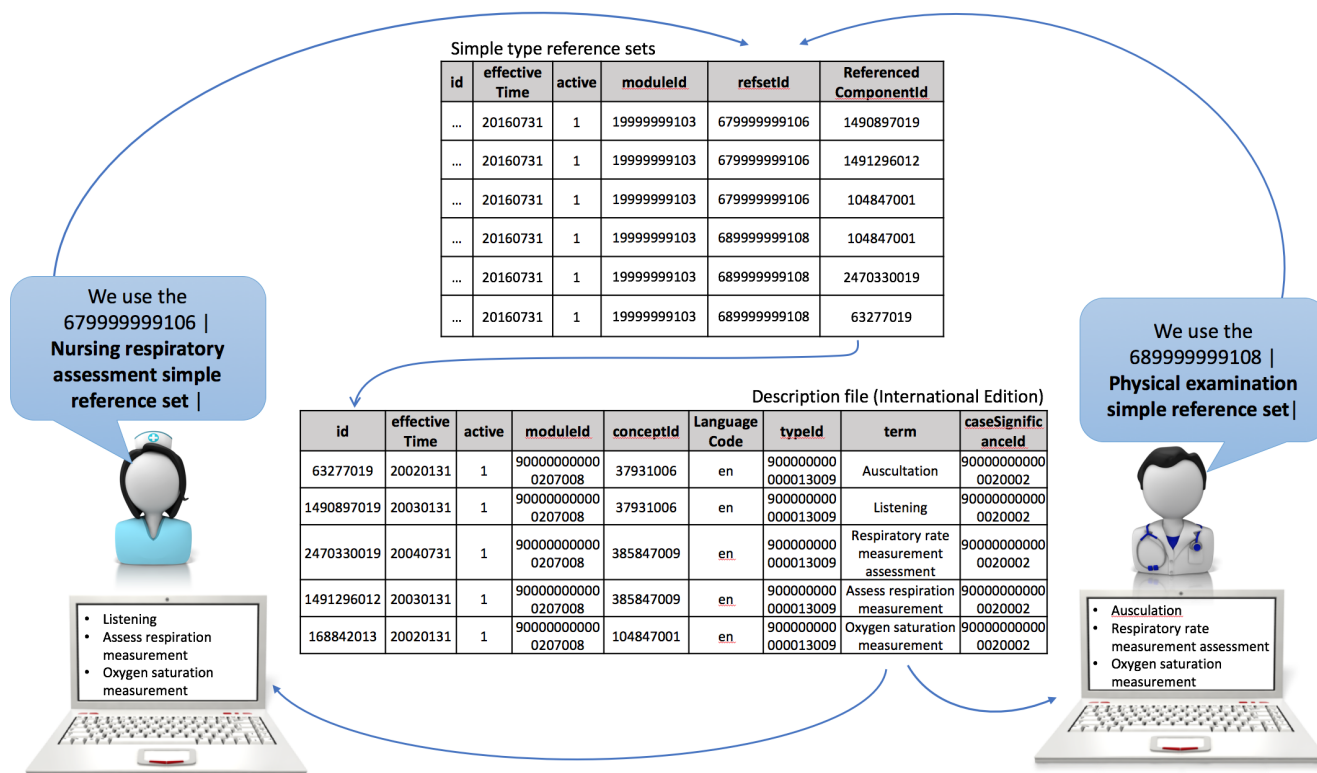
Simple type reference sets

| id | effective Time | active | moduleId | refsetId | Referenced ComponentId |
|---|---|---|---|---|---|
| … | 20160731 | 1 | 19999999103 | 679999999106 | 1490897019 |
| … | 20160731 | 1 | 19999999103 | 679999999106 | 1491296012 |
| … | 20160731 | 1 | 19999999103 | 679999999106 | 104847001 |
| … | 20160731 | 1 | 19999999103 | 689999999108 | 104847001 |
| … | 20160731 | 1 | 19999999103 | 689999999108 | 2470330019 |
| … | 20160731 | 1 | 19999999103 | 689999999108 | 63277019 |

We use the 679999999106 | **Nursing respiratory assessment simple reference set** |

We use the 689999999108 | **Physical examination simple reference set**|

Description file (International Edition)

| id | effective Time | active | moduleId | conceptId | Language Code | typeId | term | caseSignificanceId |
|---|---|---|---|---|---|---|---|---|
| 63277019 | 20020131 | 1 | 900000000000207008 | 37931006 | en | 900000000000013009 | Auscultation | 900000000000020002 |
| 1490897019 | 20030131 | 1 | 900000000000207008 | 37931006 | en | 900000000000013009 | Listening | 900000000000020002 |
| 2470330019 | 20040731 | 1 | 900000000000207008 | 385847009 | en | 900000000000013009 | Respiratory rate measurement assessment | 900000000000020002 |
| 1491296012 | 20030131 | 1 | 900000000000207008 | 385847009 | en | 900000000000013009 | Assess respiration measurement | 900000000000020002 |
| 168842013 | 20020131 | 1 | 900000000000207008 | 104847001 | en | 900000000000013009 | Oxygen saturation measurement | 900000000000020002 |

- Listening
- Assess respiration measurement
- Oxygen saturation measurement

- Ausculation
- Respiratory rate measurement assessment
- Oxygen saturation measurement